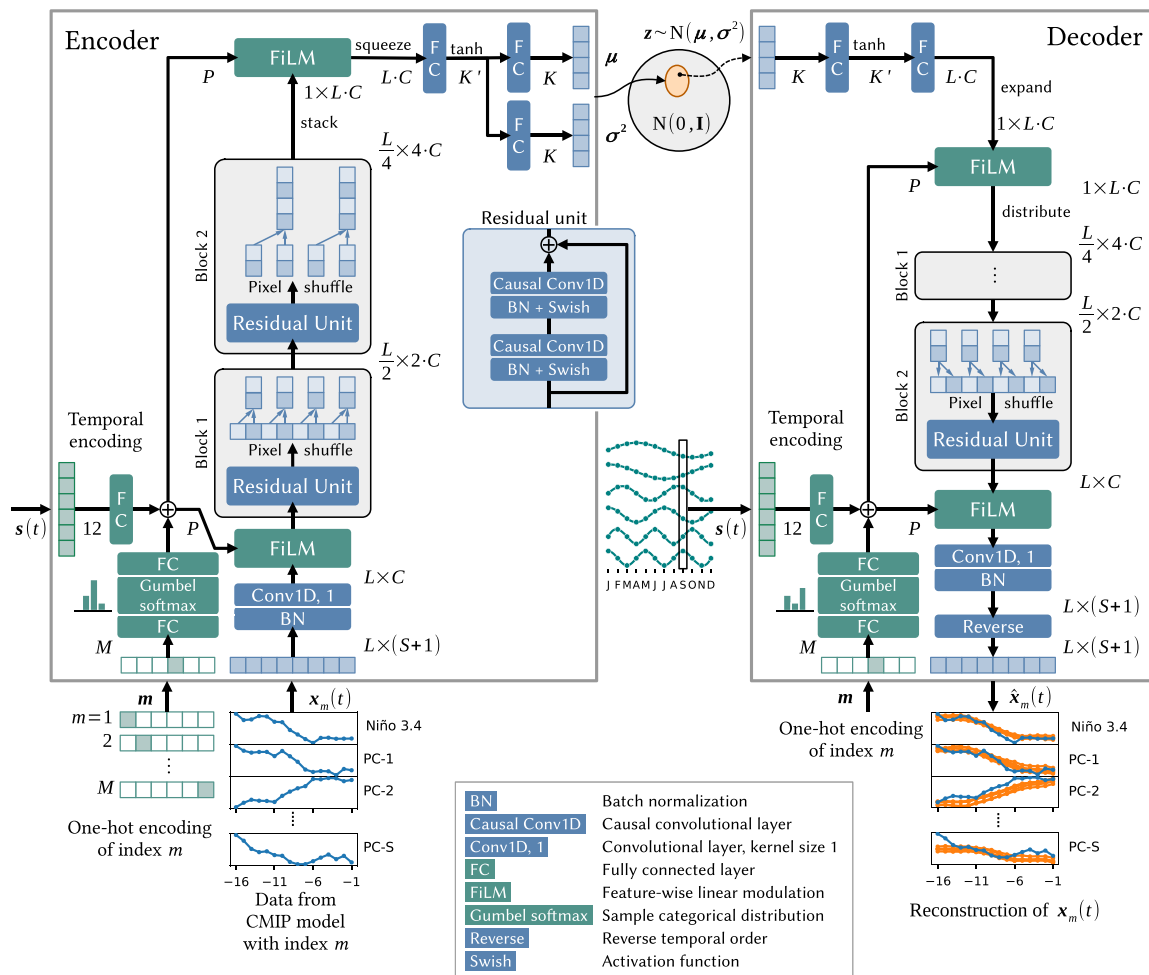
Encoder

FiLM

squeeze

F C

tanh

F C

$\boldsymbol{\mu}$

$L \cdot C$

$K'$

$K$

$P$

$1 \times L \cdot C$

stack

F C

$\boldsymbol{\sigma}^2$

$K$

$\mathbf{z} \sim \mathrm{N}(\boldsymbol{\mu}, \boldsymbol{\sigma}^2)$

$\mathrm{N}(0, \mathbf{I})$

$\frac{L}{4} \times 4 \cdot C$

Block 2

Pixel shuffle

Residual Unit

$\frac{L}{2} \times 2 \cdot C$

Block 1

Pixel shuffle

Residual Unit

Residual unit

Causal Conv1D

BN + Swish

Causal Conv1D

BN + Swish

Temporal encoding

$\boldsymbol{s}(t)$

12

F C

$P$

FiLM

$L \times C$

FC

Gumbel softmax

FC

Conv1D, 1

BN

$M$

$L \times (S+1)$

$\boldsymbol{m}$

$\boldsymbol{x}_m(t)$

$m = 1$

2

⋮

$M$

One-hot encoding of index $m$

Niño 3.4

PC-1

PC-2

⋮

PC-S

−16 −11 −6 −1

Data from CMIP model with index $m$

J F M A M J J A S O N D

Decoder

$K$

F C

tanh

F C

$K'$

$L \cdot C$

expand

$1 \times L \cdot C$

FiLM

$P$

$1 \times L \cdot C$

distribute

$\frac{L}{4} \times 4 \cdot C$

Block 1

⋮

$\frac{L}{2} \times 2 \cdot C$

Block 2

Pixel shuffle

Residual Unit

$L \times C$

Temporal encoding

$\boldsymbol{s}(t)$

12

F C

$P$

FiLM

Conv1D, 1

BN

FC

Gumbel softmax

FC

Reverse

$L \times (S+1)$

$L \times (S+1)$

$M$

$\boldsymbol{m}$

$\hat{\boldsymbol{x}}_m(t)$

One-hot encoding of index $m$

Niño 3.4

PC-1

PC-2

⋮

PC-S

−16 −11 −6 −1

Reconstruction of $\boldsymbol{x}_m(t)$

| | |
|---|---|
| BN | Batch normalization |
| Causal Conv1D | Causal convolutional layer |
| Conv1D, 1 | Convolutional layer, kernel size 1 |
| FC | Fully connected layer |
| FiLM | Feature-wise linear modulation |
| Gumbel softmax | Sample categorical distribution |
| Reverse | Reverse temporal order |
| Swish | Activation function |